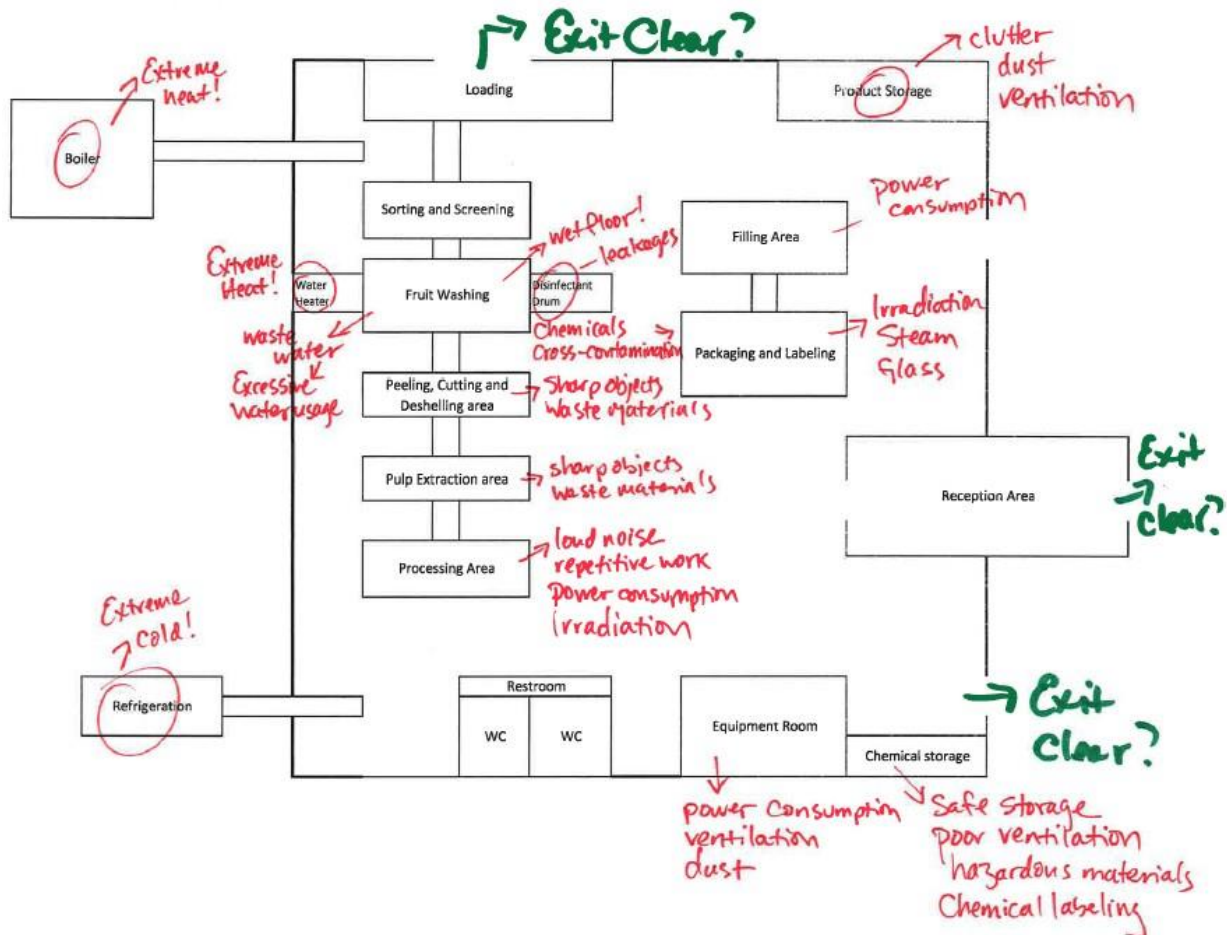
Exit Clear?

Extreme heat!

Boiler

Loading

Product Storage

clutter
dust
ventilation

Sorting and Screening

power consumption

Filling Area

wet floor!

leakages

Extreme Heat!

Water Heater

Fruit Washing

Disinfectant Drum

waste water

Chemicals
Cross-contamination

Packaging and Labeling

Irradiation
Steam
Glass

Excessive water usage

Peeling, Cutting and Deshelling area

Sharp objects
Waste materials

Pulp Extraction area

sharp objects
waste materials

Exit clear?

Reception Area

Processing Area

loud noise
repetitive work
Power consumption
Irradiation

Extreme cold!

Refrigeration

Restroom

WC

WC

Equipment Room

Chemical storage

Exit Clear?

power consumption
ventilation
dust

Safe storage
poor ventilation
hazardous materials
Chemical labeling